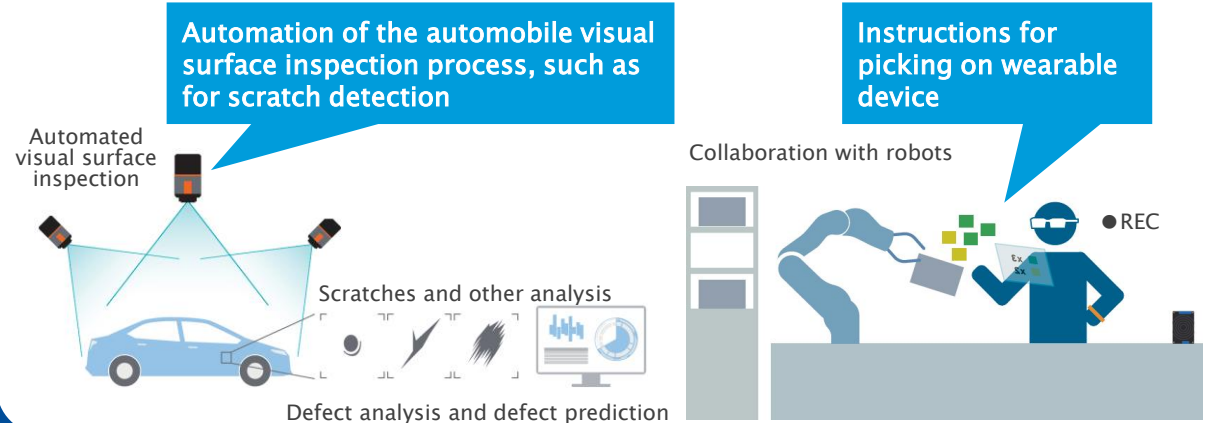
Automation of the automobile visual surface inspection process, such as for scratch detection

Automated visual surface inspection

Scratches and other analysis

Defect analysis and defect prediction

Instructions for picking on wearable device

Collaboration with robots

REC

Ex
Sx